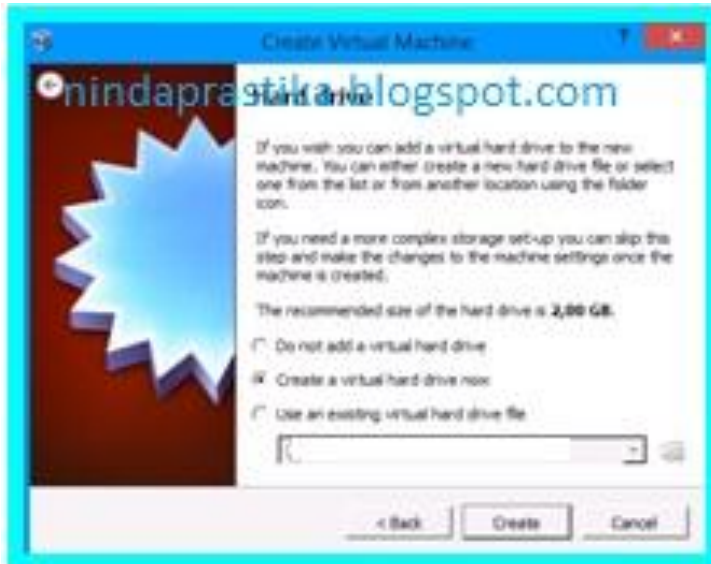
Create Virtual Machine

? ✕

nindaprastika.blogspot.com

Hard drive

If you wish you can add a virtual hard drive to the new machine. You can either create a new hard drive file or select one from the list or from another location using the folder icon.

If you need a more complex storage set-up you can skip this step and make the changes to the machine settings once the machine is created.

The recommended size of the hard drive is **2,00 GB**.

Do not add a virtual hard drive

Create a virtual hard drive now

Use an existing virtual hard drive file

< Back Create Cancel